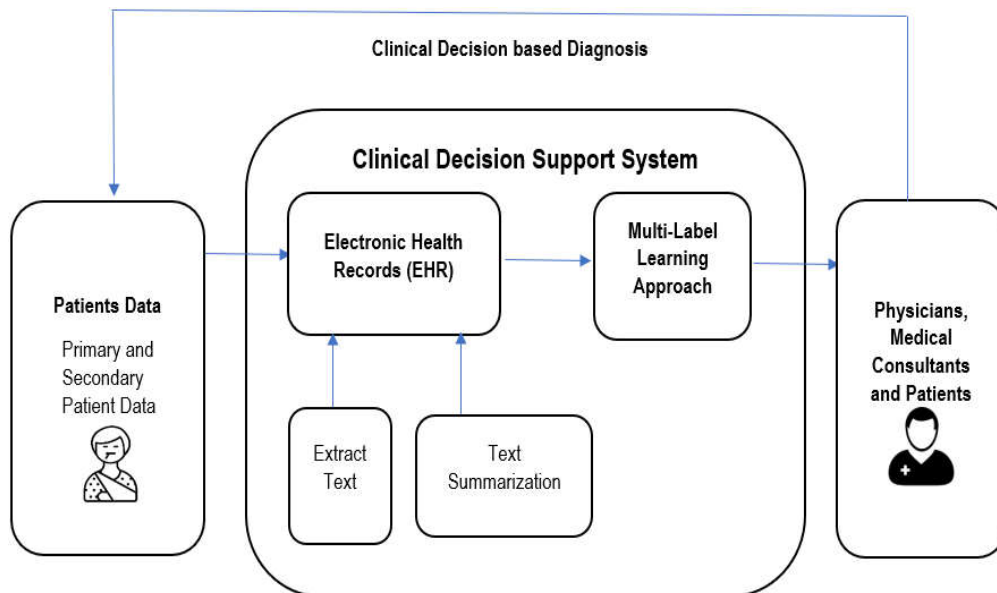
Clinical Decision based Diagnosis

Clinical Decision Support System

Patients Data

Primary and Secondary Patient Data

Electronic Health Records (EHR)

Multi-Label Learning Approach

Physicians, Medical Consultants and Patients

Extract Text

Text Summarization